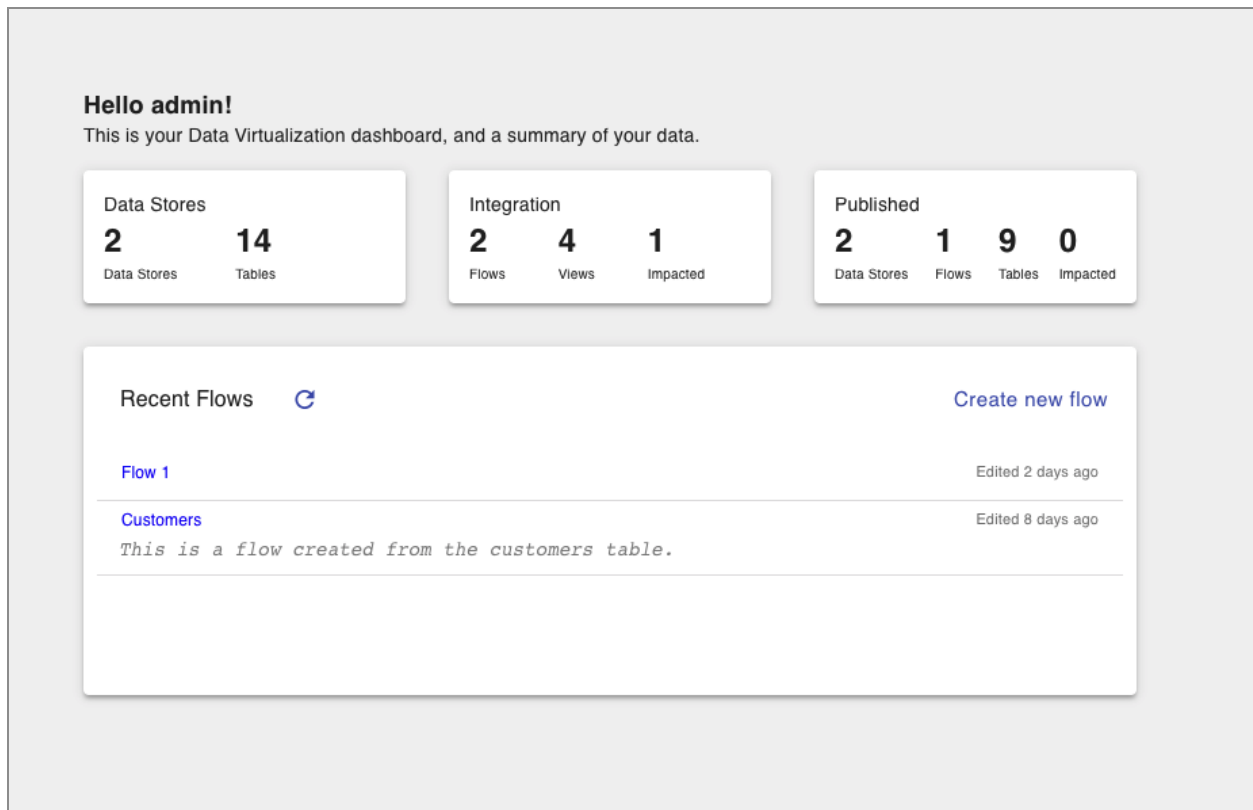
Hello admin!
This is your Data Virtualization dashboard, and a summary of your data.

Data Stores
2 Data Stores
14 Tables

Integration
2 Flows
4 Views
1 Impacted

Published
2 Data Stores
1 Flows
9 Tables
0 Impacted

Recent Flows

Create new flow

Flow 1
Edited 2 days ago

Customers
Edited 8 days ago
This is a flow created from the customers table.